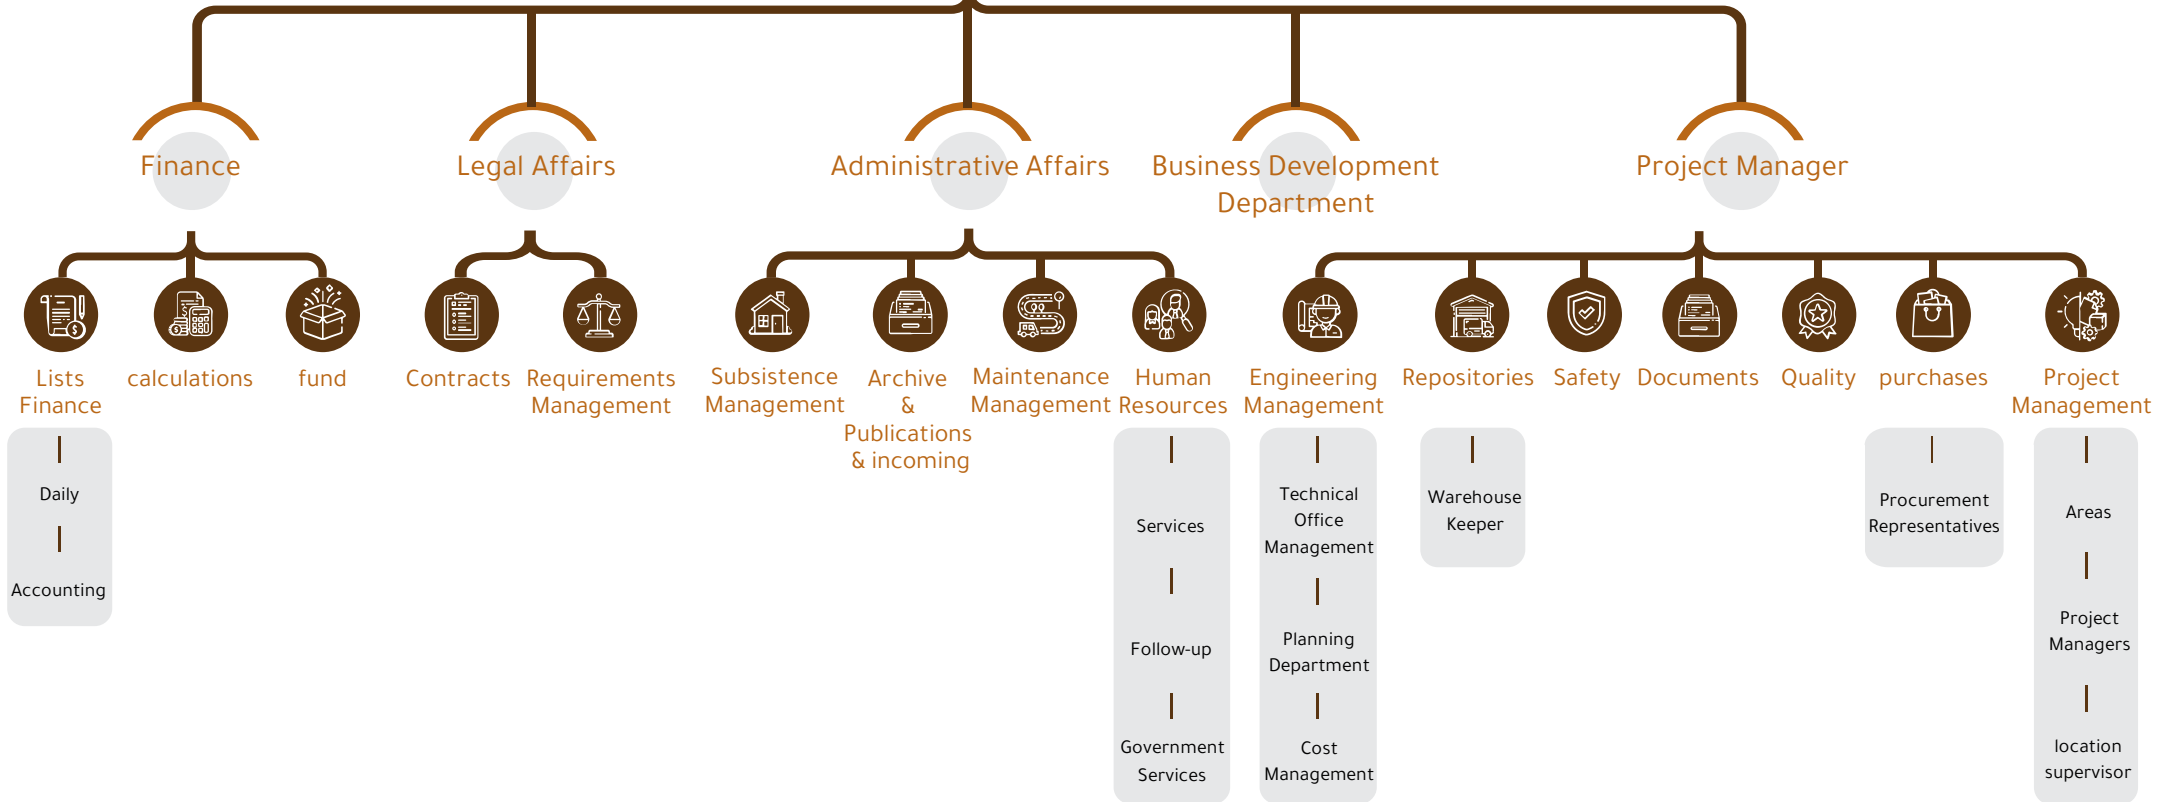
Finance

Legal Affairs

Administrative Affairs

Business Development Department

Project Manager

Lists Finance

Daily

Accounting

calculations

fund

Contracts

Requirements Management

Subsistence Management

Archive & Publications & incoming

Maintenance Management

Human Resources

Services

Follow-up

Government Services

Engineering Management

Technical Office Management

Planning Department

Cost Management

Repositories

Warehouse Keeper

Safety

Documents

Quality

purchases

Procurement Representatives

Project Management

Areas

Project Managers

location supervisor